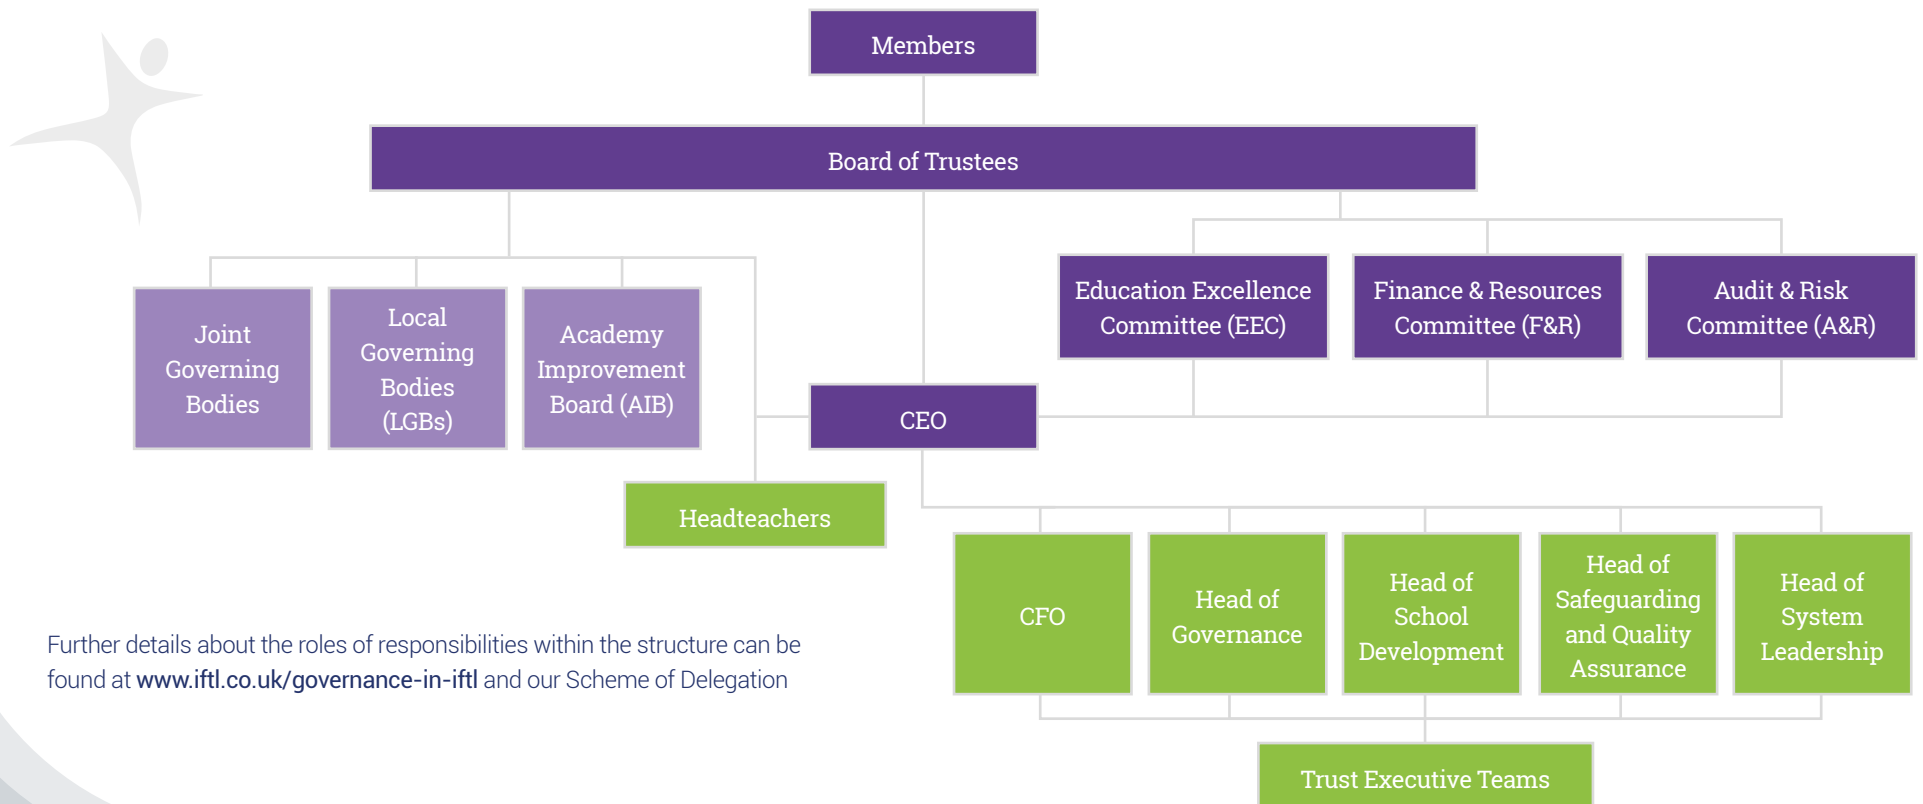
Members

Board of Trustees

Joint Governing Bodies

Local Governing Bodies (LGBs)

Academy Improvement Board (AIB)

Education Excellence Committee (EEC)

Finance & Resources Committee (F&R)

Audit & Risk Committee (A&R)

CEO

Headteachers

CFO

Head of Governance

Head of School Development

Head of Safeguarding and Quality Assurance

Head of System Leadership

Trust Executive Teams

Further details about the roles of responsibilities within the structure can be found at www.iftl.co.uk/governance-in-iftl and our Scheme of Delegation